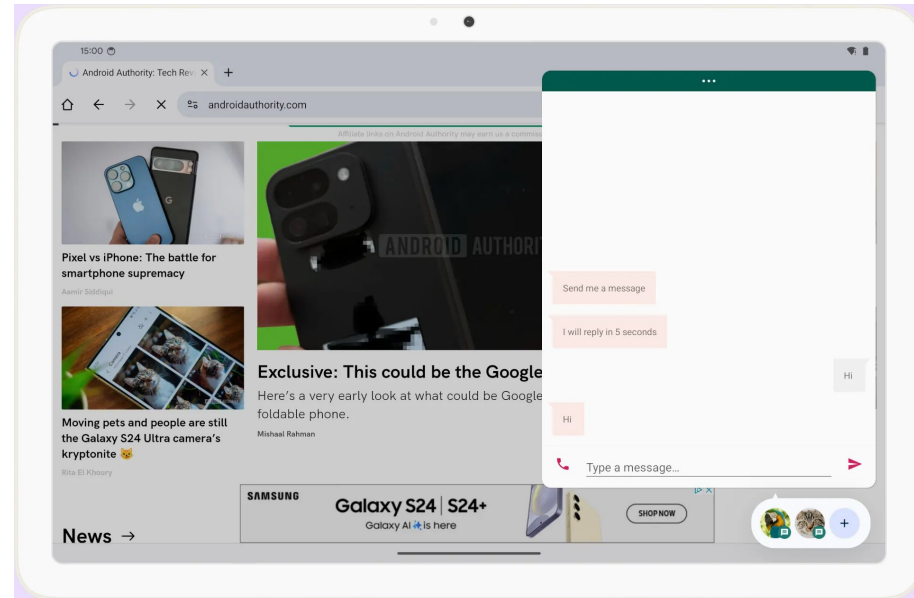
15:00

Android Authority: Tech Rev ×
+

androidauthority.com

Affiliate links on Android Authority may earn us a commiss

Pixel vs iPhone: The battle for smartphone supremacy

Aamir Siddiqui

Moving pets and people are still the Galaxy S24 Ultra camera's kryptonite 😺

Rita El Khoury

ANDROID AUTHORI

Exclusive: This could be the Google

Here's a very early look at what could be Google foldable phone.

Mishaal Rahman

News →

SAMSUNG
Galaxy S24 | S24+
Galaxy AI is here
SHOP NOW

•••

Send me a message

I will reply in 5 seconds

Hi

Hi

Type a message...

+